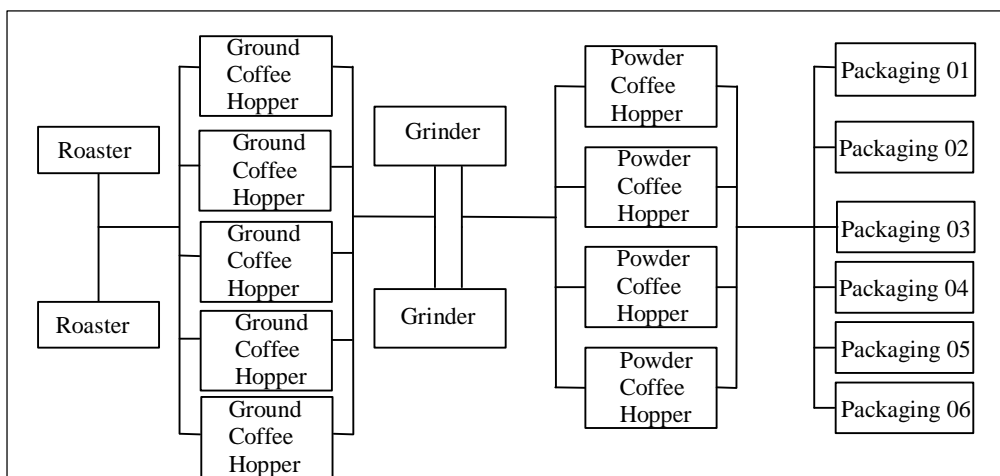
Roaster

Roaster

Ground Coffee Hopper

Ground Coffee Hopper

Ground Coffee Hopper

Ground Coffee Hopper

Ground Coffee Hopper

Grinder

Grinder

Powder Coffee Hopper

Powder Coffee Hopper

Powder Coffee Hopper

Powder Coffee Hopper

Packaging 01

Packaging 02

Packaging 03

Packaging 04

Packaging 05

Packaging 06